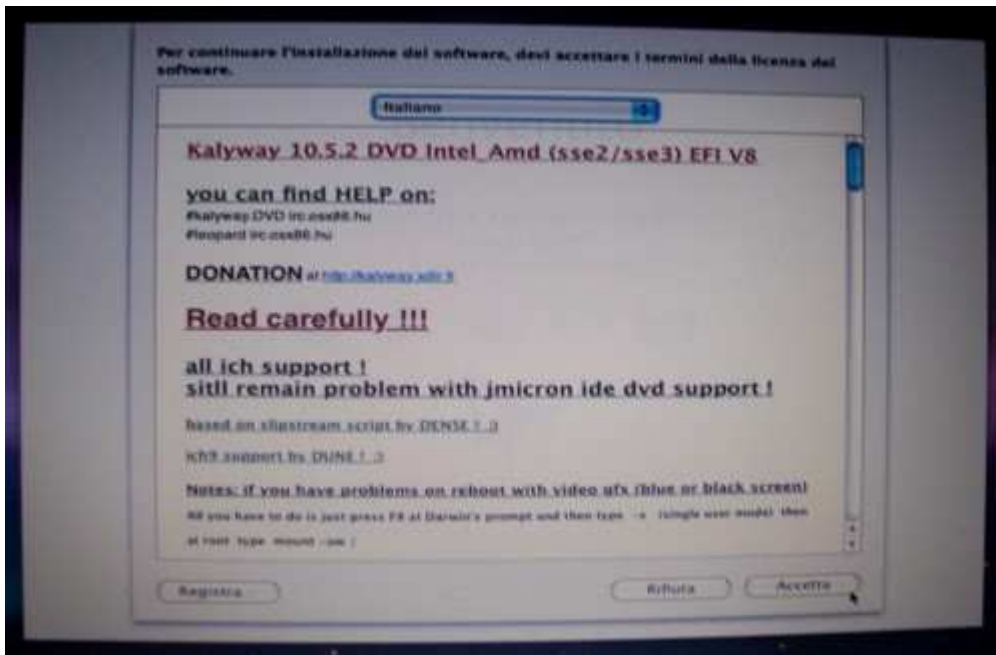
Per continuare l'installazione del software, devi accettare i termini della licenza del software.

Italiano

Kalyway 10.5.2 DVD Intel_Amd (sse2/sse3) EFI V8

you can find HELP on:

#kalyway.DVD irc.osx86.hu
#leopard irc.osx86.hu

DONATION at http://kalyway.sitir.fr

Read carefully !!!

all ich support !
sitll remain problem with jmicron ide dvd support !

based on slipstream script by DENSE ! :)

ich9 support by DUNE ! :)

Notes: if you have problems on reboot with video gfx (blue or black screen)

All you have to do is just press F8 at Darwin's prompt and then type -s (single user mode) then

at root type mount -uw /

Registra

Rifiuta

Accetta